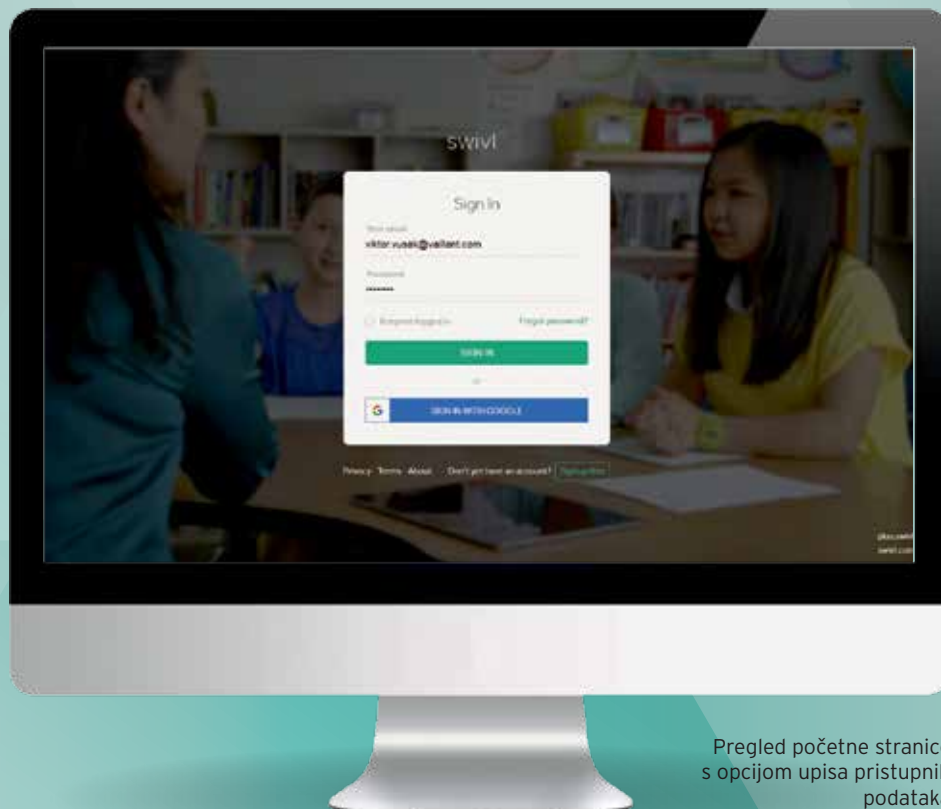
swivl

Sign In

Your email
viktor.vusak@valiant.com

Password
•••••••

Keep me logged in

Forgot password?

SIGN IN

or

SIGN IN WITH GOOGLE

Privacy Terms About Don't yet have an account? Sign up free

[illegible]

Pregled početne stranic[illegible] s opcijom upisa pristupni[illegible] podatak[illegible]